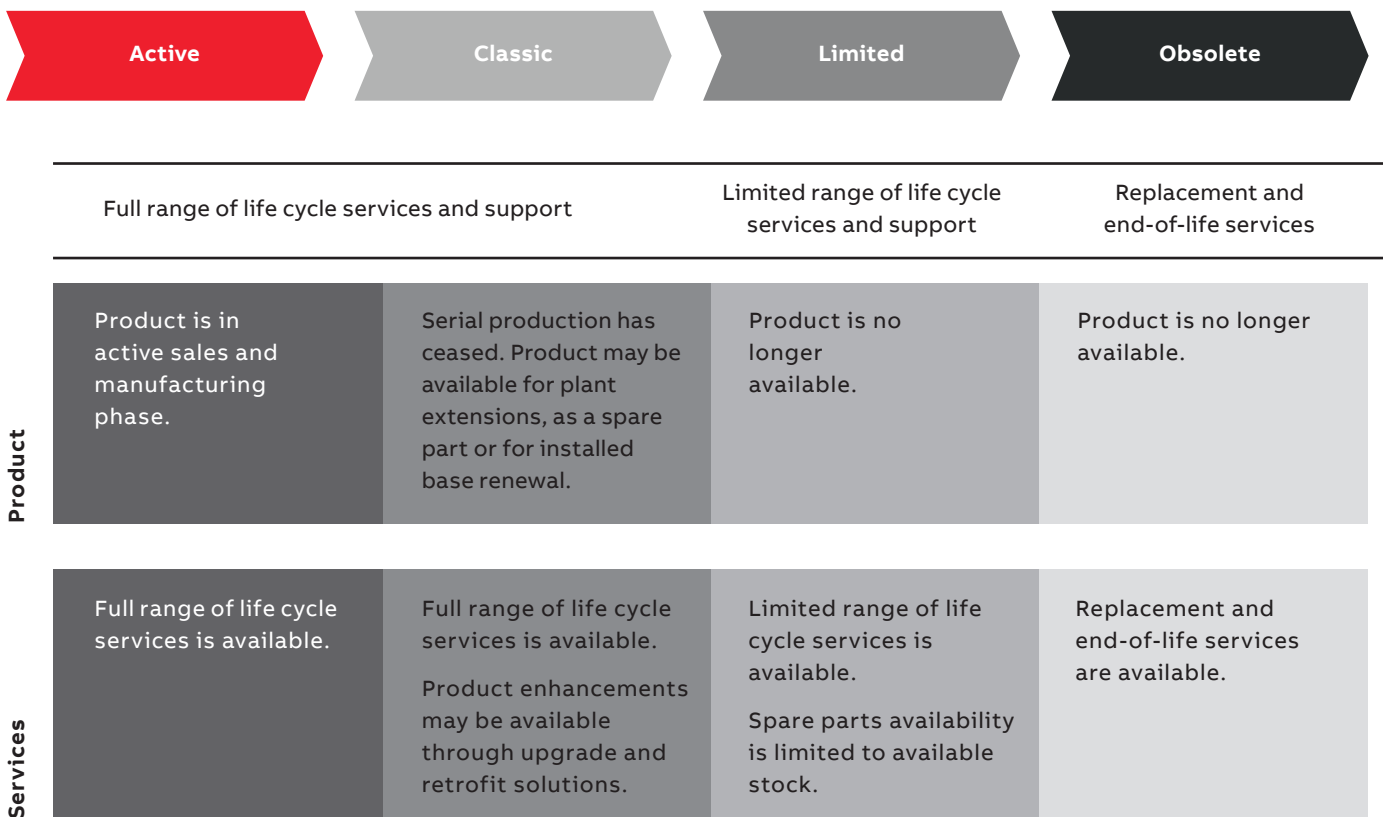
Active

Classic

Limited

Obsolete

| Full range of life cycle services and support | | Limited range of life cycle services and support | Replacement and end-of-life services |
|---|---|---|---|

Product

| Product is in active sales and manufacturing phase. | Serial production has ceased. Product may be available for plant extensions, as a spare part or for installed base renewal. | Product is no longer available. | Product is no longer available. |
|---|---|---|---|

Services

| Full range of life cycle services is available. | Full range of life cycle services is available. Product enhancements may be available through upgrade and retrofit solutions. | Limited range of life cycle services is available. Spare parts availability is limited to available stock. | Replacement and end-of-life services are available. |
|---|---|---|---|